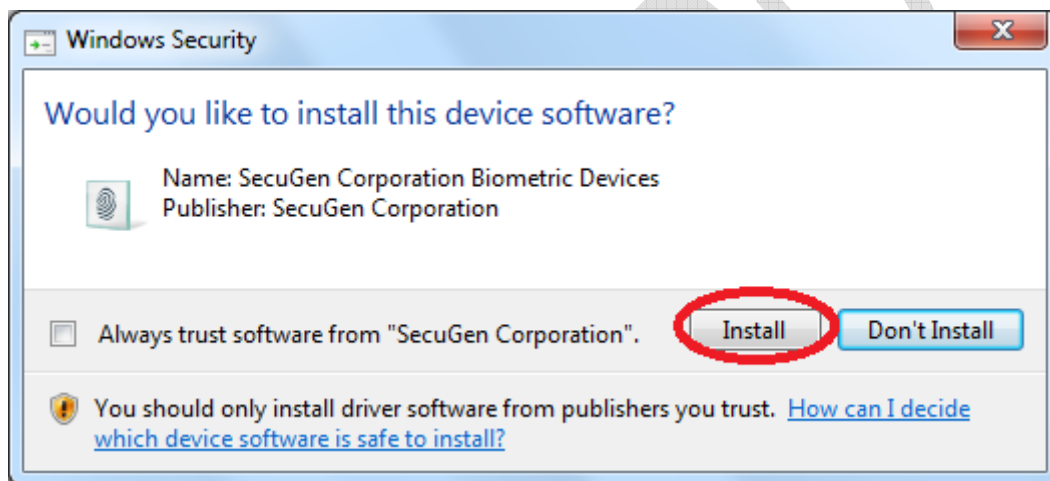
Windows Security

Would you like to install this device software?

Name: SecuGen Corporation Biometric Devices
Publisher: SecuGen Corporation

Always trust software from "SecuGen Corporation".

Install

Don't Install

You should only install driver software from publishers you trust. How can I decide which device software is safe to install?